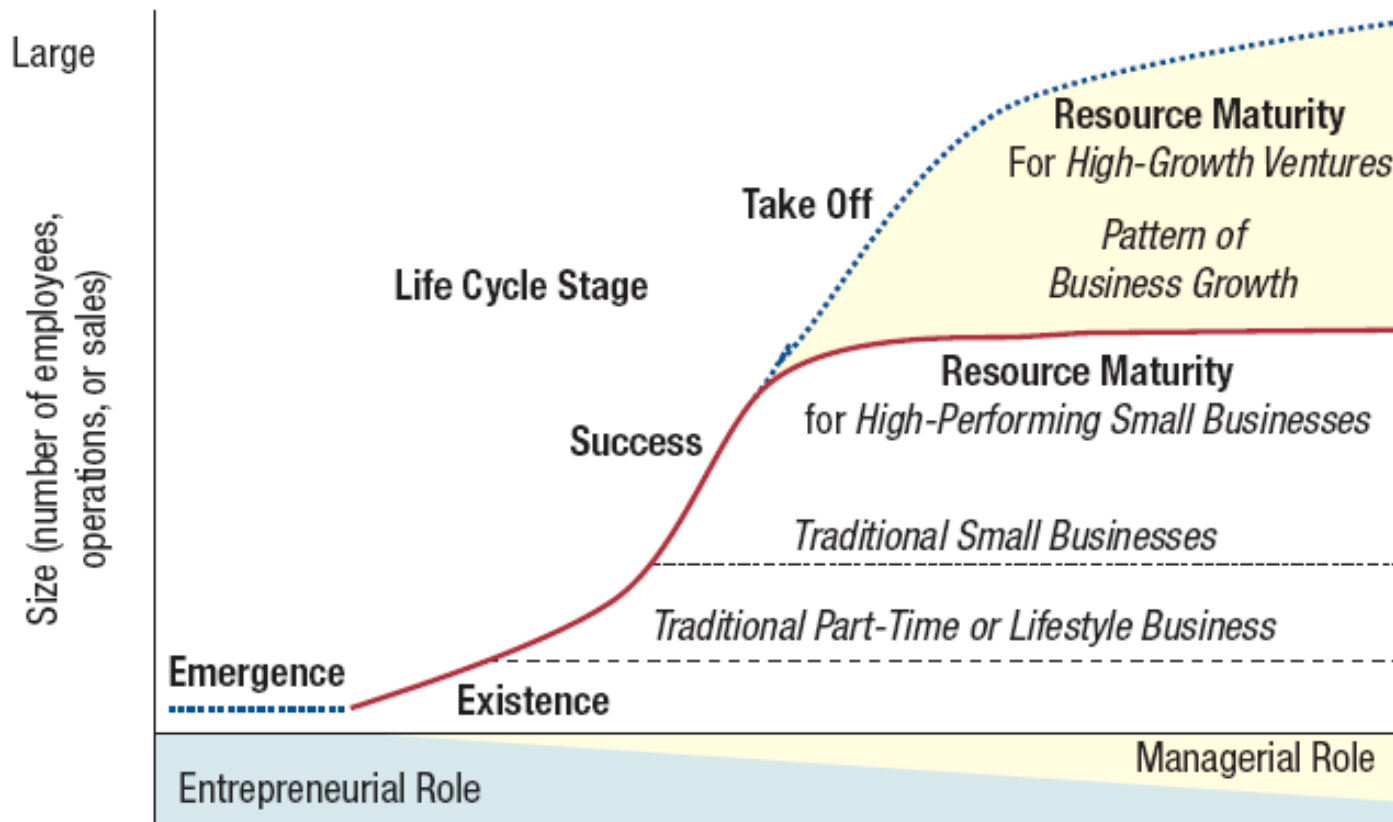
Large

Size (number of employees, operations, or sales)

Resource Maturity
For *High-Growth Ventures*

Take Off

*Pattern of Business Growth*

Life Cycle Stage

Resource Maturity
for *High-Performing Small Businesses*

Success

*Traditional Small Businesses*

*Traditional Part-Time or Lifestyle Business*

Emergence

Existence

Managerial Role

Entrepreneurial Role